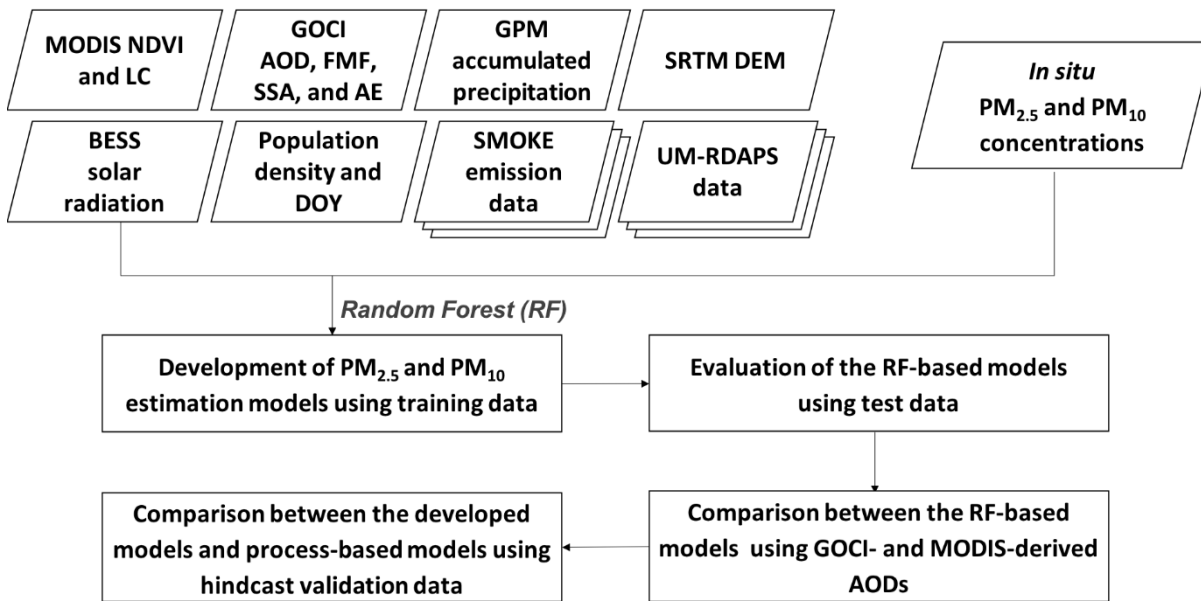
MODIS NDVI and LC

GOCI AOD, FMF, SSA, and AE

GPM accumulated precipitation

SRTM DEM

BESS solar radiation

Population density and DOY

SMOKE emission data

UM-RDAPS data

In situ $PM_{2.5}$ and $PM_{10}$ concentrations

Random Forest (RF)

Development of $PM_{2.5}$ and $PM_{10}$ estimation models using training data

Evaluation of the RF-based models using test data

Comparison between the RF-based models using GOCI- and MODIS-derived AODs

Comparison between the developed models and process-based models using hindcast validation data